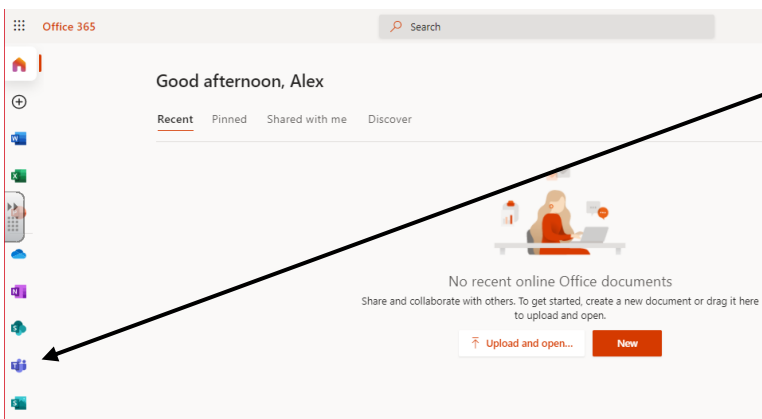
Office 365

Search

Good afternoon, Alex

Recent Pinned Shared with me Discover

No recent online Office documents

Share and collaborate with others. To get started, create a new document or drag it here to upload and open.

Upload and open...

New